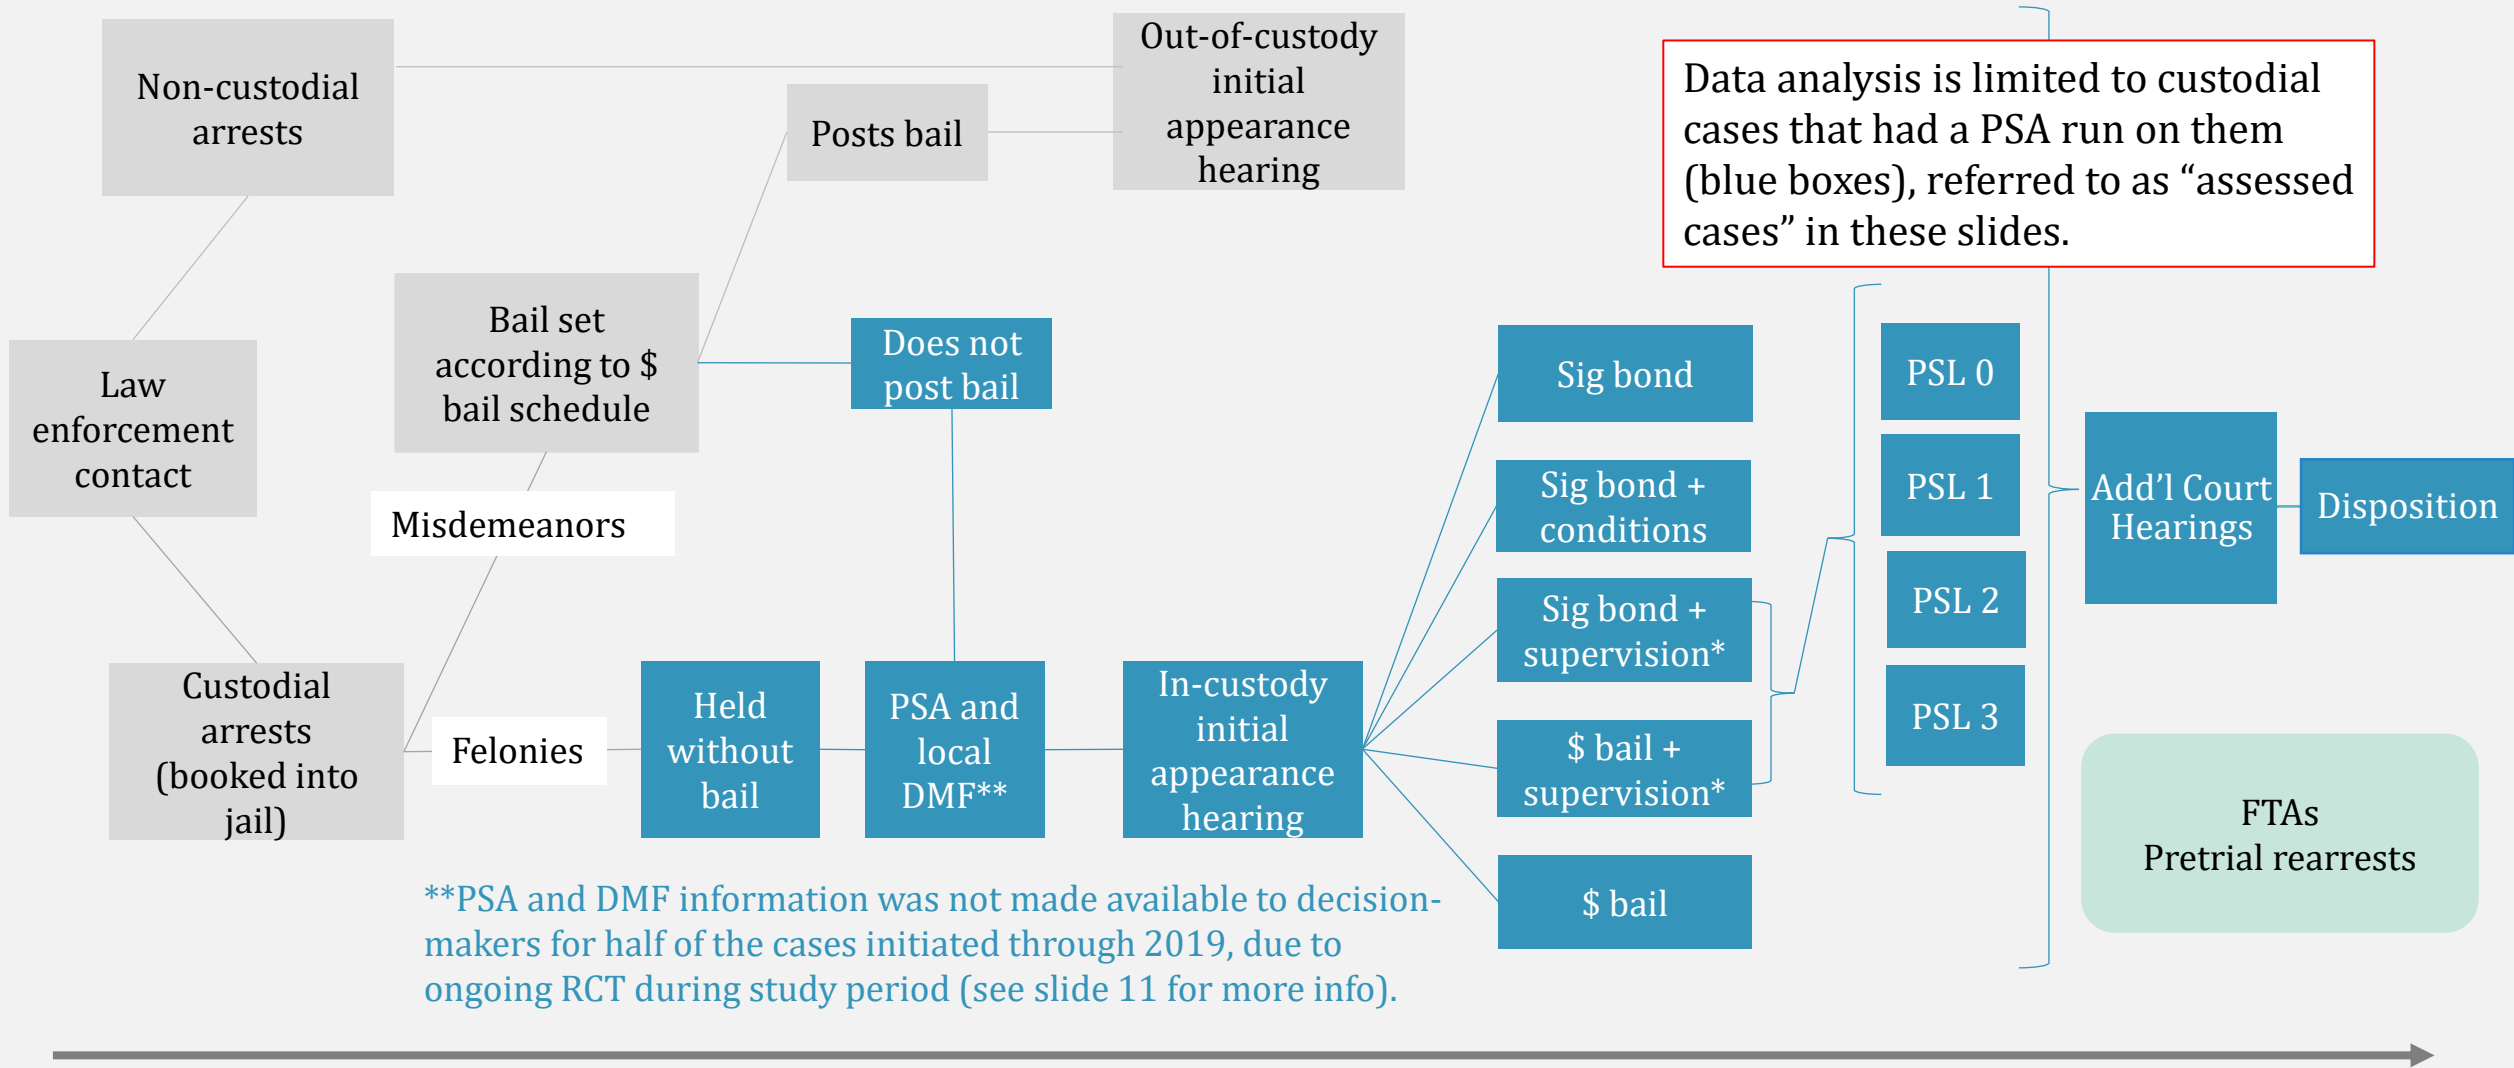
Non-custodial arrests

Out-of-custody initial appearance hearing

Posts bail

Data analysis is limited to custodial cases that had a PSA run on them (blue boxes), referred to as “assessed cases” in these slides.

Law enforcement contact

Bail set according to $ bail schedule

Does not post bail

Sig bond

PSL 0

Sig bond + conditions

PSL 1

Add’l Court Hearings

Disposition

Misdemeanors

PSL 2

Sig bond + supervision*

PSL 3

Custodial arrests (booked into jail)

Felonies

Held without bail

PSA and local DMF**

In-custody initial appearance hearing

$ bail + supervision*

FTAs
Pretrial rearrests

$ bail

**PSA and DMF information was not made available to decision-makers for half of the cases initiated through 2019, due to ongoing RCT during study period (see slide 11 for more info).